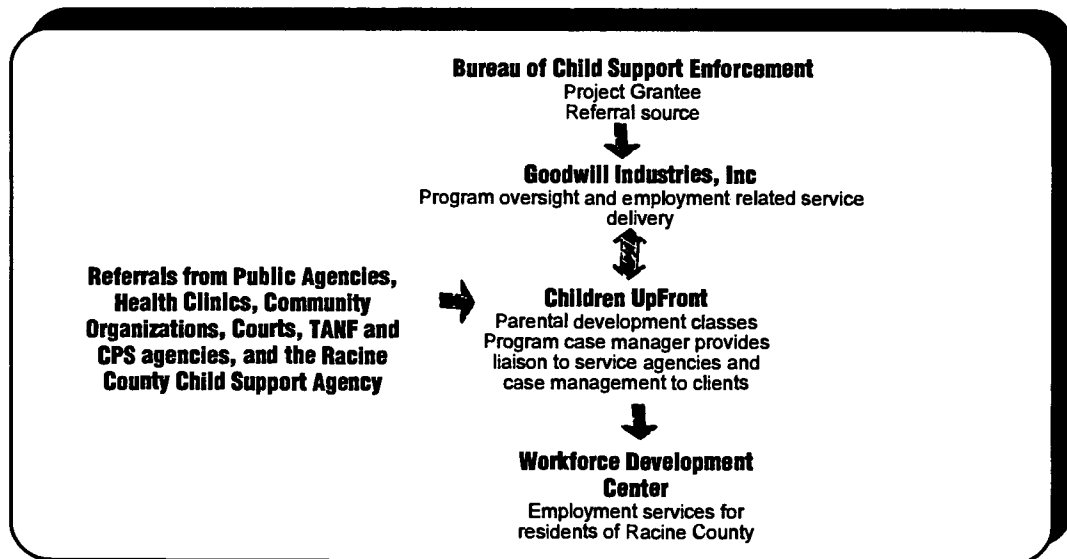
Bureau of Child Support Enforcement
Project Grantee
Referral source

Goodwill Industries, Inc
Program oversight and employment related service delivery

Referrals from Public Agencies, Health Clinics, Community Organizations, Courts, TANF and CPS agencies, and the Racine County Child Support Agency

Children UpFront
Parental development classes
Program case manager provides liaison to service agencies and case management to clients

Workforce Development Center
Employment services for residents of Racine County